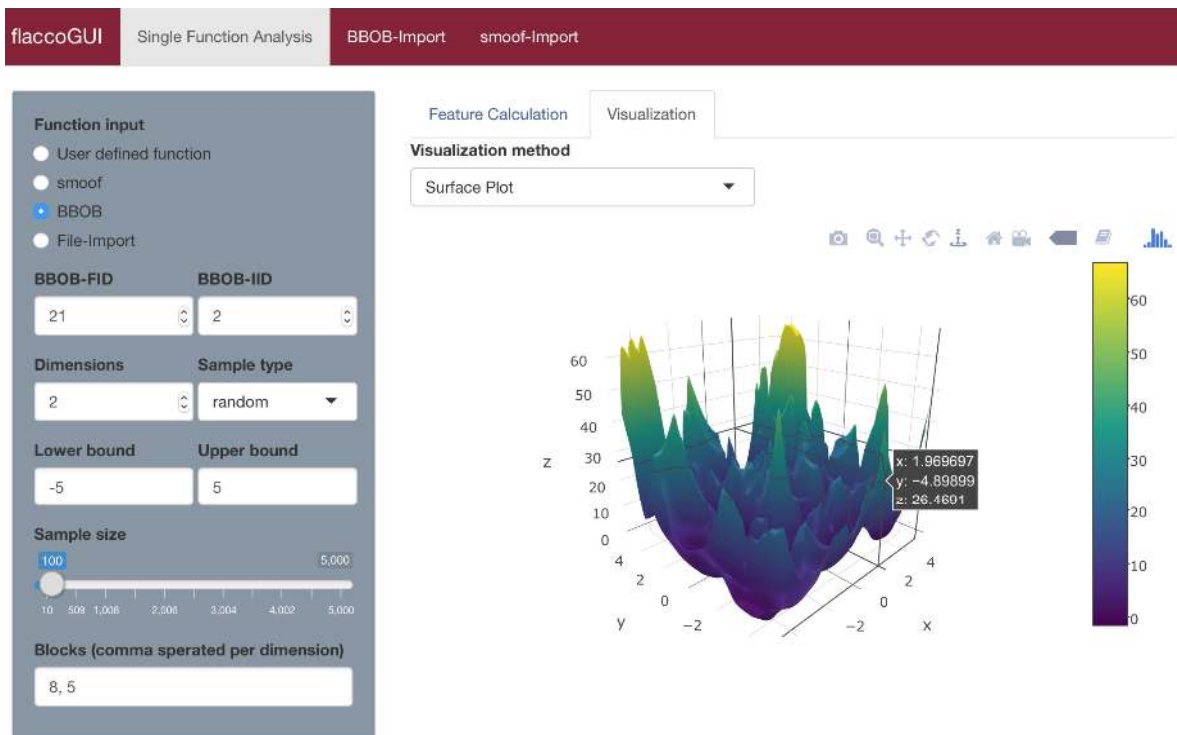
flaccoGUI Single Function Analysis BBOB-Import smoof-Import

Function input
User defined function
smoof
BBOB
File-Import

BBOB-FID
21
BBOB-IID
2

Dimensions
2
Sample type
random

Lower bound
-5
Upper bound
5

Sample size
100
5,000
10 509 1,006 2,006 3,004 4,002 5,000

Blocks (comma sperated per dimension)
8, 5

Feature Calculation Visualization

Visualization method
Surface Plot

60
50
40
z 30
20
10
0
4
2
0
y −2
4
2
0
−2
x

x: 1.969697
y: −4.89899
z: 26.4601

60
50
40
30
20
10
0